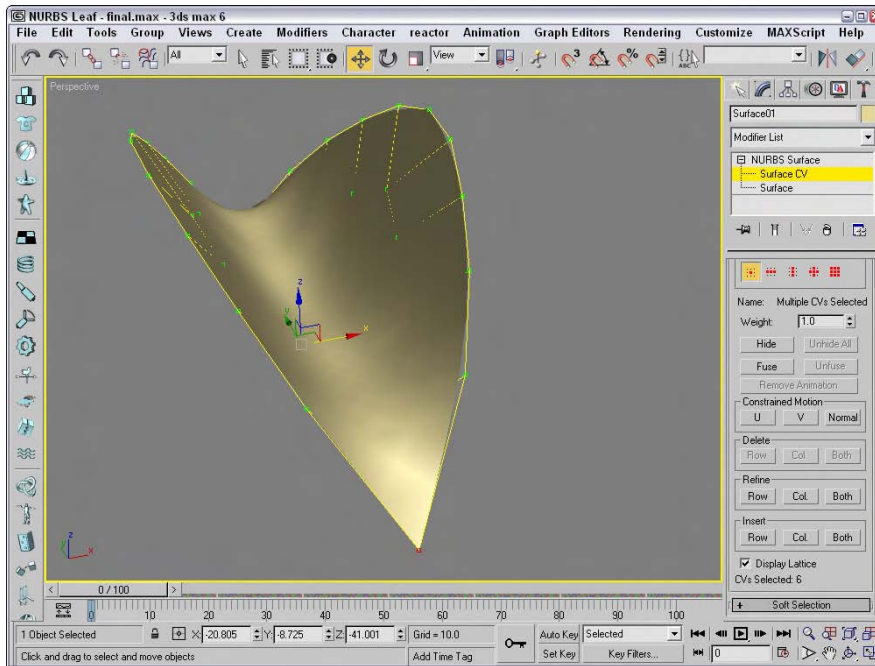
NURBS Leaf - final.max - 3ds max 6

File Edit Tools Group Views Create Modifiers Character reactor Animation Graph Editors Rendering Customize MAXScript Help

All

View

Perspective

Surface01

Modifier List

NURBS Surface
Surface CV
Surface

Name: Multiple CVs Selected

Weight: 1.0

Hide | Unhide All

Fuse | Unfuse

Remove Animation

Constrained Motion

U | V | Normal

Delete

Row | Col. | Both

Refine

Row | Col. | Both

Insert

Row | Col. | Both

Display Lattice

CVs Selected: 6

Soft Selection

0 / 100

0 10 20 30 40 50 60 70 80 90 100

1 Object Selected

X: -20.805 Y: -8.725 Z: -41.001 Grid = 10.0

Auto Key Selected

Set Key Key Filters...

0

Click and drag to select and move objects

Add Time Tag